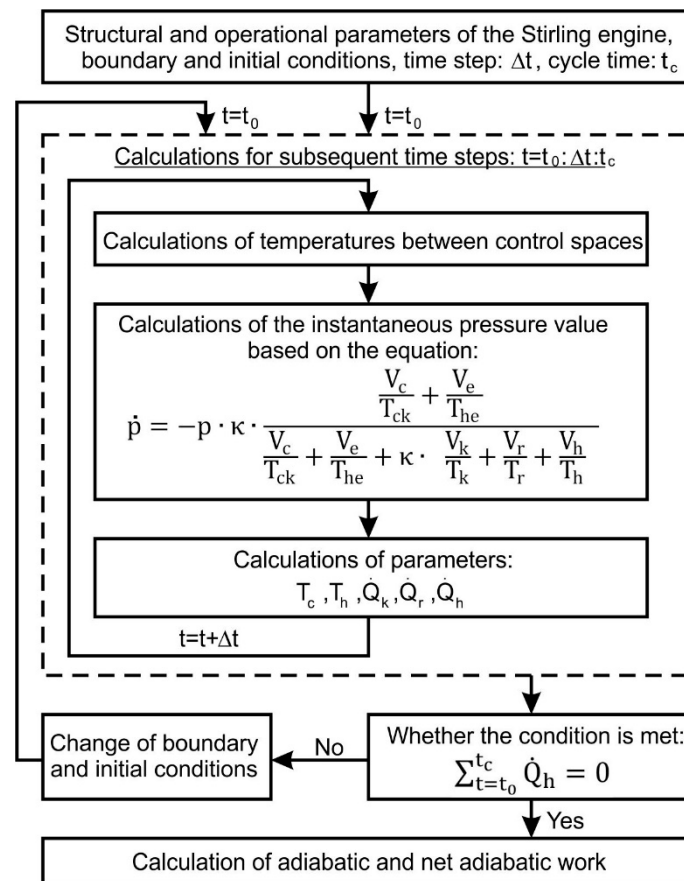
Structural and operational parameters of the Stirling engine, boundary and initial conditions, time step: $\Delta t$, cycle time: $t_c$

$t=t_0$

$t=t_0$

Calculations for subsequent time steps: $t=t_0:\Delta t:t_c$

Calculations of temperatures between control spaces

Calculations of the instantaneous pressure value based on the equation:

$\dot{p} = -p \cdot \kappa \cdot \frac{\frac{V_c}{T_{ck}} + \frac{V_e}{T_{he}}}{\frac{V_c}{T_{ck}} + \frac{V_e}{T_{he}} + \kappa \cdot \frac{V_k}{T_k} + \frac{V_r}{T_r} + \frac{V_h}{T_h}}$

Calculations of parameters:

$T_c, T_h, \dot{Q}_k, \dot{Q}_r, \dot{Q}_h$

$t=t+\Delta t$

Change of boundary and initial conditions

No

Whether the condition is met:

$\sum_{t=t_0}^{t_c} \dot{Q}_h = 0$

Yes

Calculation of adiabatic and net adiabatic work